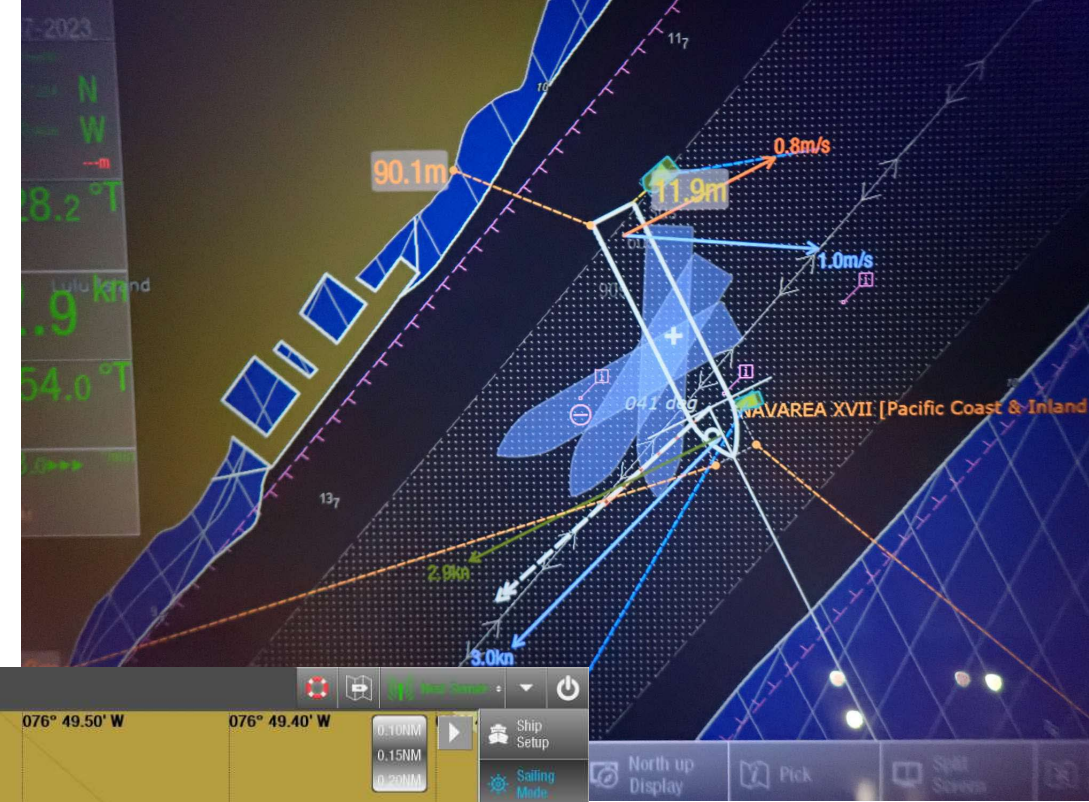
T-2023
N
W
---m
28.2 °T
.9 kn
Lulu Island
54.0 °T
11$_7$
90.1m
0.8m/s
11.9m
1.0m/s
1
1
1
041 deg
NAVAREA XVII [Pacific Coast & Inland
13$_7$
2.9kn
3.0kn
076° 49.50' W
076° 49.40' W
0.10NM
0.15NM
0.20NM
Ship Setup
Sailing Mode
North up Display
Pick
Split Screen